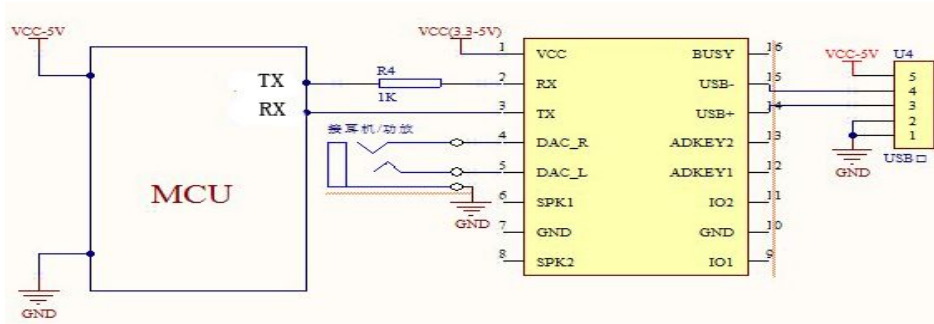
VCC-5V

GND

MCU

TX
RX

R4
1K

接耳机/功放

GND

VCC(3.3-5V)

| | | | |
|---|---|---|---|
| 1 | VCC | BUSY | 16 |
| 2 | RX | USB- | 15 |
| 3 | TX | USB+ | 14 |
| 4 | DAC_R | ADKEY2 | 13 |
| 5 | DAC_L | ADKEY1 | 12 |
| 6 | SPK1 | IO2 | 11 |
| 7 | GND | GND | 10 |
| 8 | SPK2 | IO1 | 9 |

VCC-5V
U4
5
4
3
2
1
USB口
GND